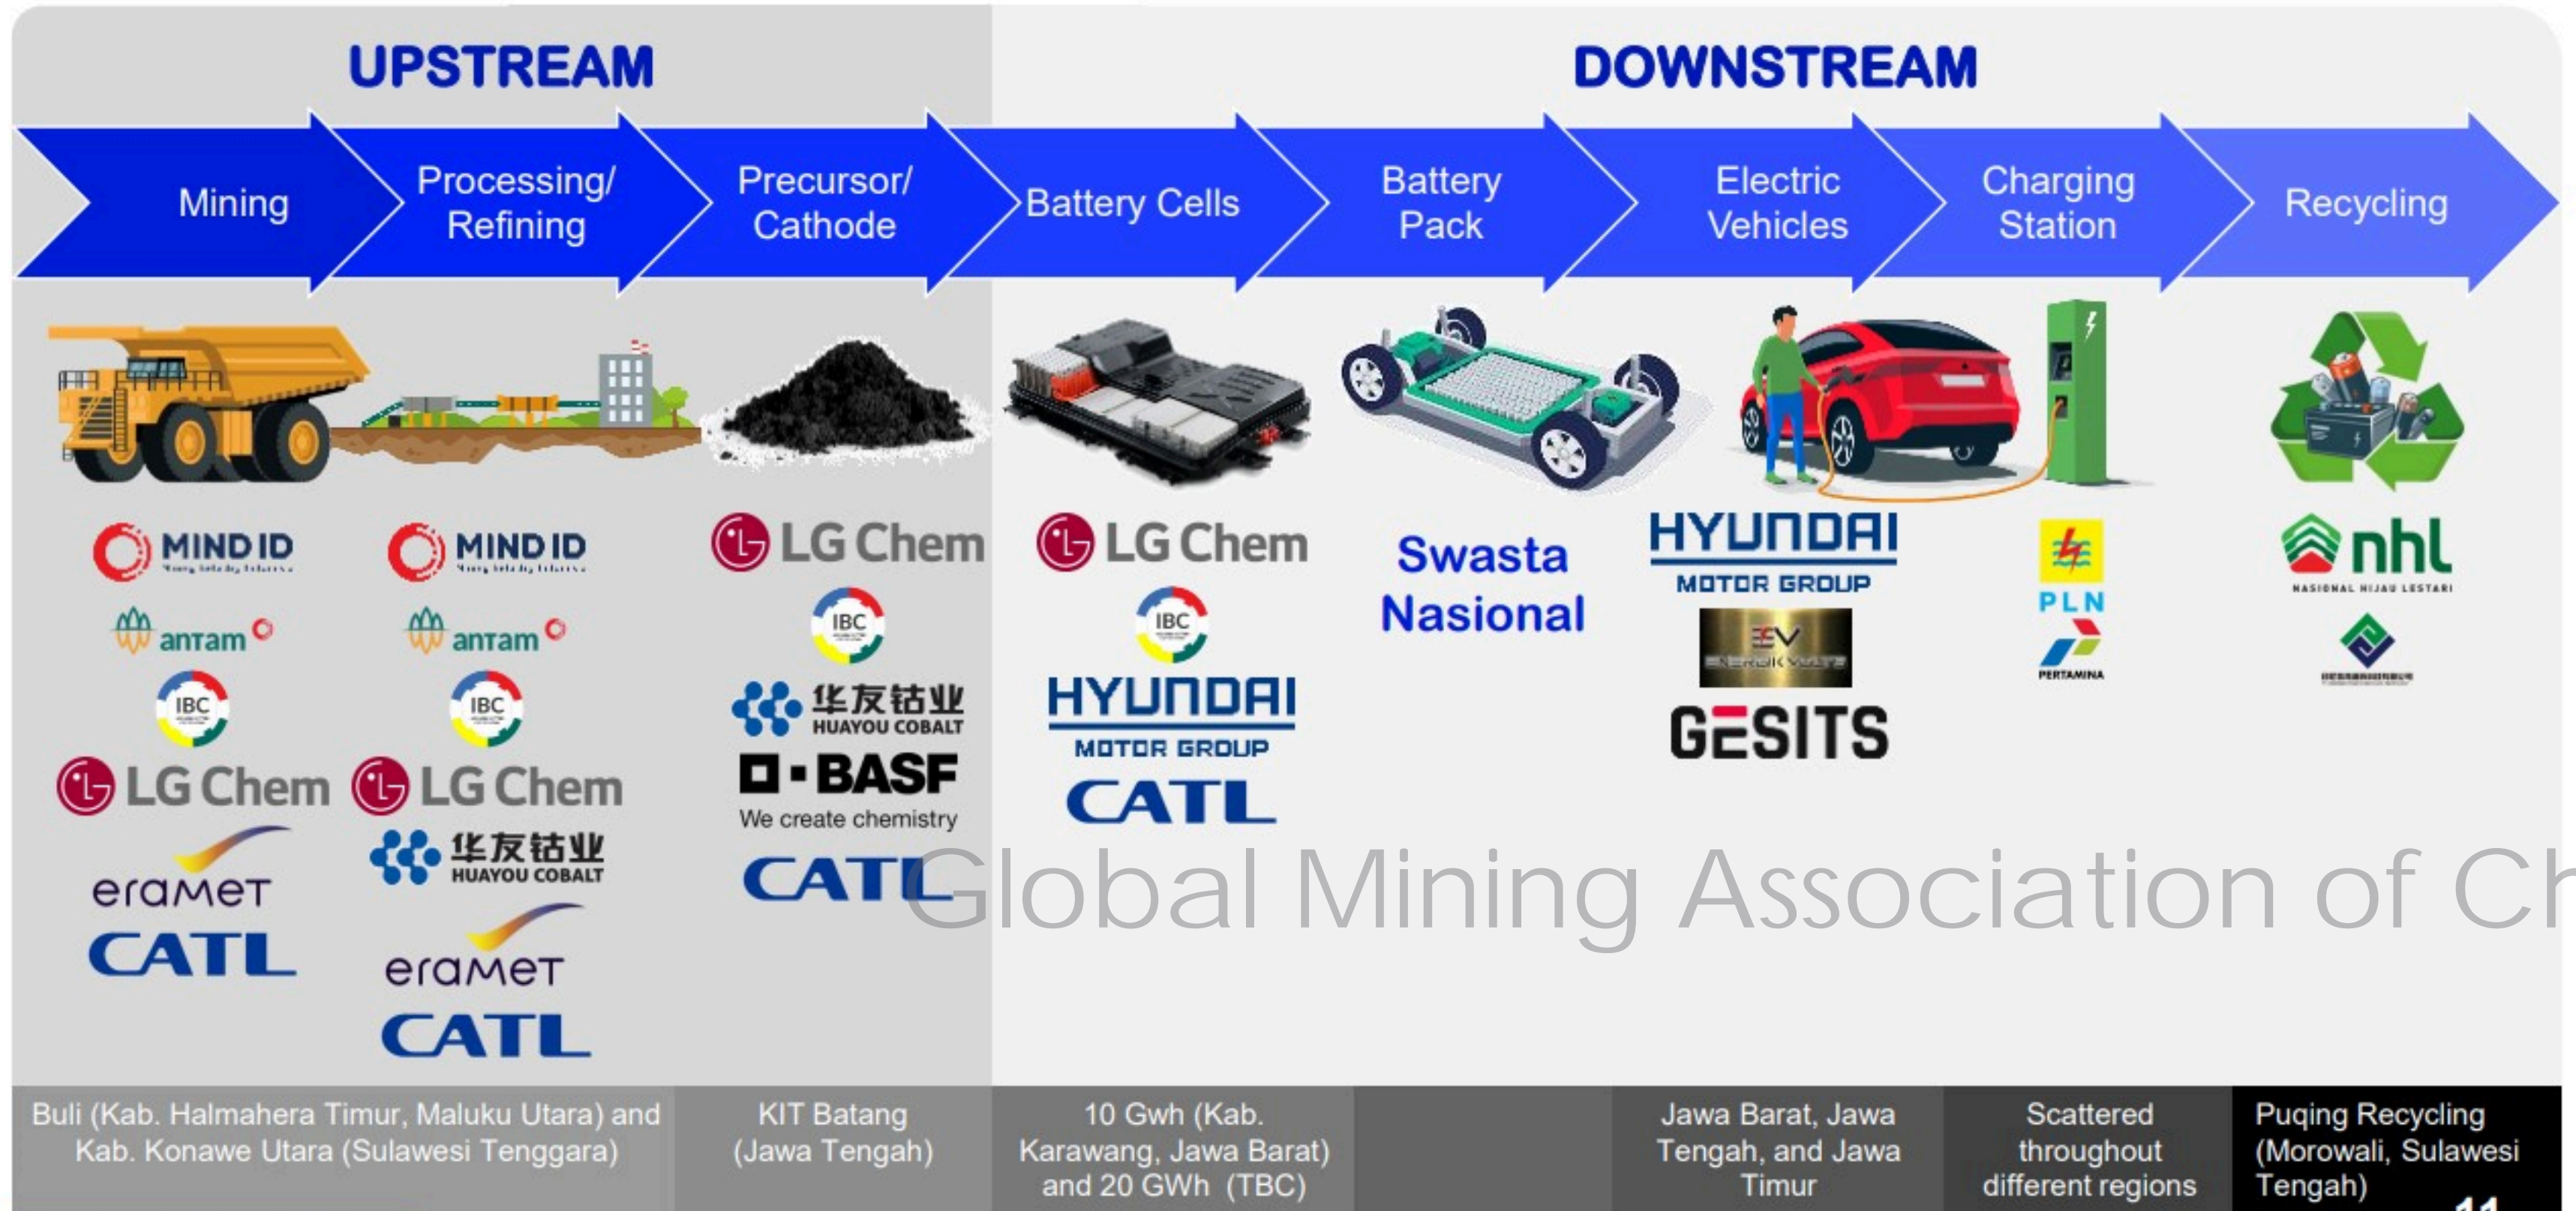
UPSTREAM

DOWNSTREAM

Mining

Processing/ Refining

Precursor/ Cathode

Battery Cells

Battery Pack

Electric Vehicles

Charging Station

Recycling

MIND ID
antam
IBC
LG Chem
eramet
CATL

MIND ID
antam
IBC
LG Chem
华友钴业 HUAYOU COBALT
eramet
CATL

LG Chem
IBC
华友钴业 HUAYOU COBALT
BASF
We create chemistry
CATL

LG Chem
IBC
HYUNDAI MOTOR GROUP
CATL

Swasta Nasional

HYUNDAI MOTOR GROUP
EV
GESITS

PLN
PERTAMINA

nhl
NASIONAL HIJAU LESTARI

Global Mining Association of Ch

Buli (Kab. Halmahera Timur, Maluku Utara) and Kab. Konawe Utara (Sulawesi Tenggara)

KIT Batang (Jawa Tengah)

10 Gwh (Kab. Karawang, Jawa Barat) and 20 GWh (TBC)

Jawa Barat, Jawa Tengah, and Jawa Timur

Scattered throughout different regions

Puqing Recycling (Morowali, Sulawesi Tengah)